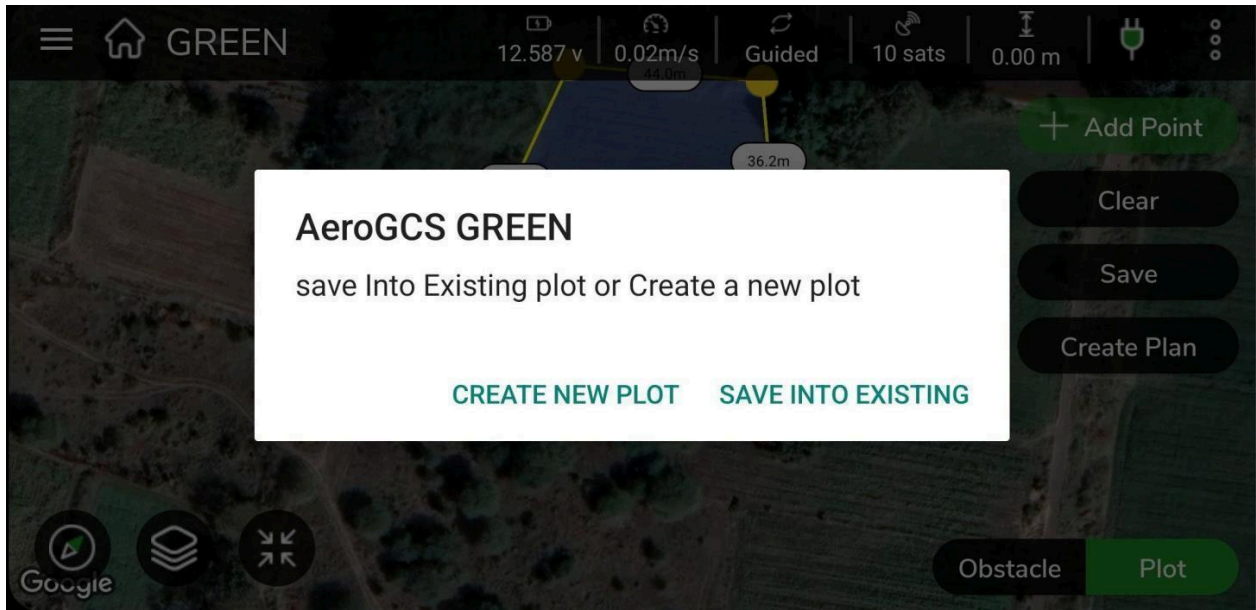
GREEN

12.587 v | 0.02m/s | Guided | 10 sats | 0.00 m

44.0m

36.2m

+ Add Point

Clear

Save

Create Plan

AeroGCS GREEN

save Into Existing plot or Create a new plot

CREATE NEW PLOT SAVE INTO EXISTING

Google

Obstacle Plot